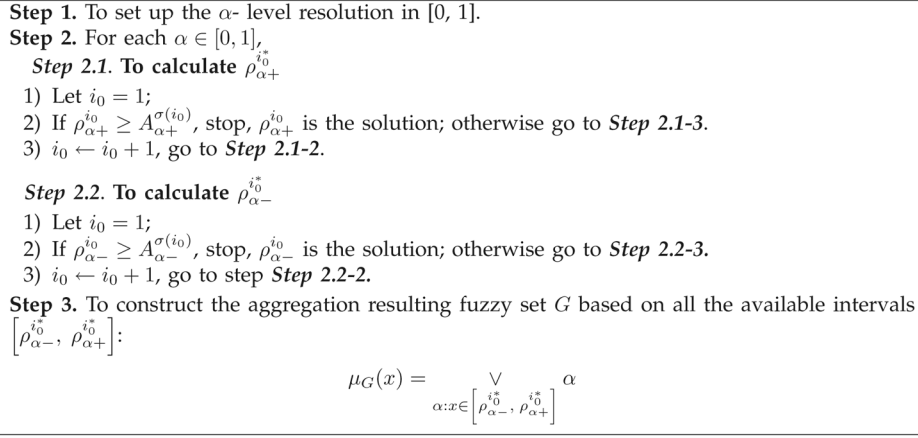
**Step 1.** To set up the $\alpha$- level resolution in [0, 1].
**Step 2.** For each $\alpha \in [0,1]$,
*Step 2.1*. **To calculate** $\rho_{\alpha+}^{i_0^*}$
1) Let $i_0 = 1$;
2) If $\rho_{\alpha+}^{i_0} \geq A_{\alpha+}^{\sigma(i_0)}$, stop, $\rho_{\alpha+}^{i_0}$ is the solution; otherwise go to ***Step 2.1-3***.
3) $i_0 \leftarrow i_0 + 1$, go to ***Step 2.1-2***.

*Step 2.2*. **To calculate** $\rho_{\alpha-}^{i_0^*}$
1) Let $i_0 = 1$;
2) If $\rho_{\alpha-}^{i_0} \geq A_{\alpha-}^{\sigma(i_0)}$, stop, $\rho_{\alpha-}^{i_0}$ is the solution; otherwise go to ***Step 2.2-3.***
3) $i_0 \leftarrow i_0 + 1$, go to step ***Step 2.2-2.***
**Step 3.** To construct the aggregation resulting fuzzy set $G$ based on all the available intervals $\left[\rho_{\alpha-}^{i_0^*}, \rho_{\alpha+}^{i_0^*}\right]$:

$$\mu_G(x) = \bigvee_{\alpha: x \in \left[\rho_{\alpha-}^{i_0^*}, \rho_{\alpha+}^{i_0^*}\right]} \alpha$$